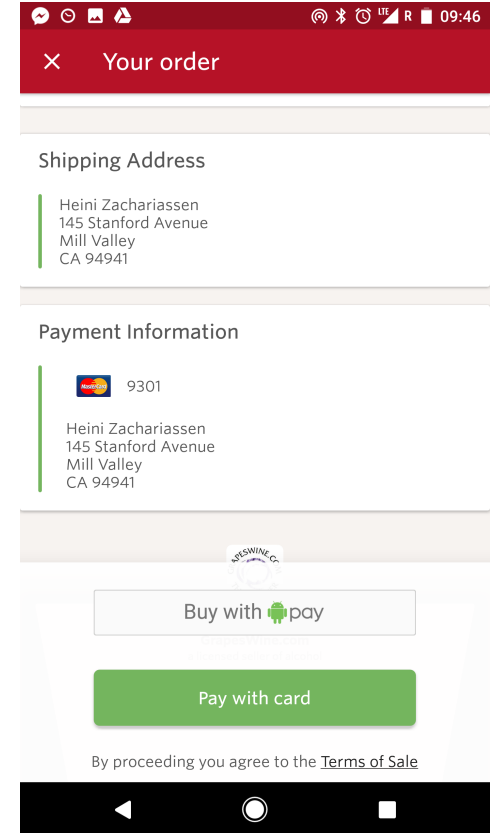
LTE R 09:46

× Your order

Shipping Address

Heini Zachariassen
145 Stanford Avenue
Mill Valley
CA 94941

Payment Information

MasterCard 9301

Heini Zachariassen
145 Stanford Avenue
Mill Valley
CA 94941

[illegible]PESWINE C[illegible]

Buy with pay

Pay with card

By proceeding you agree to the Terms of Sale